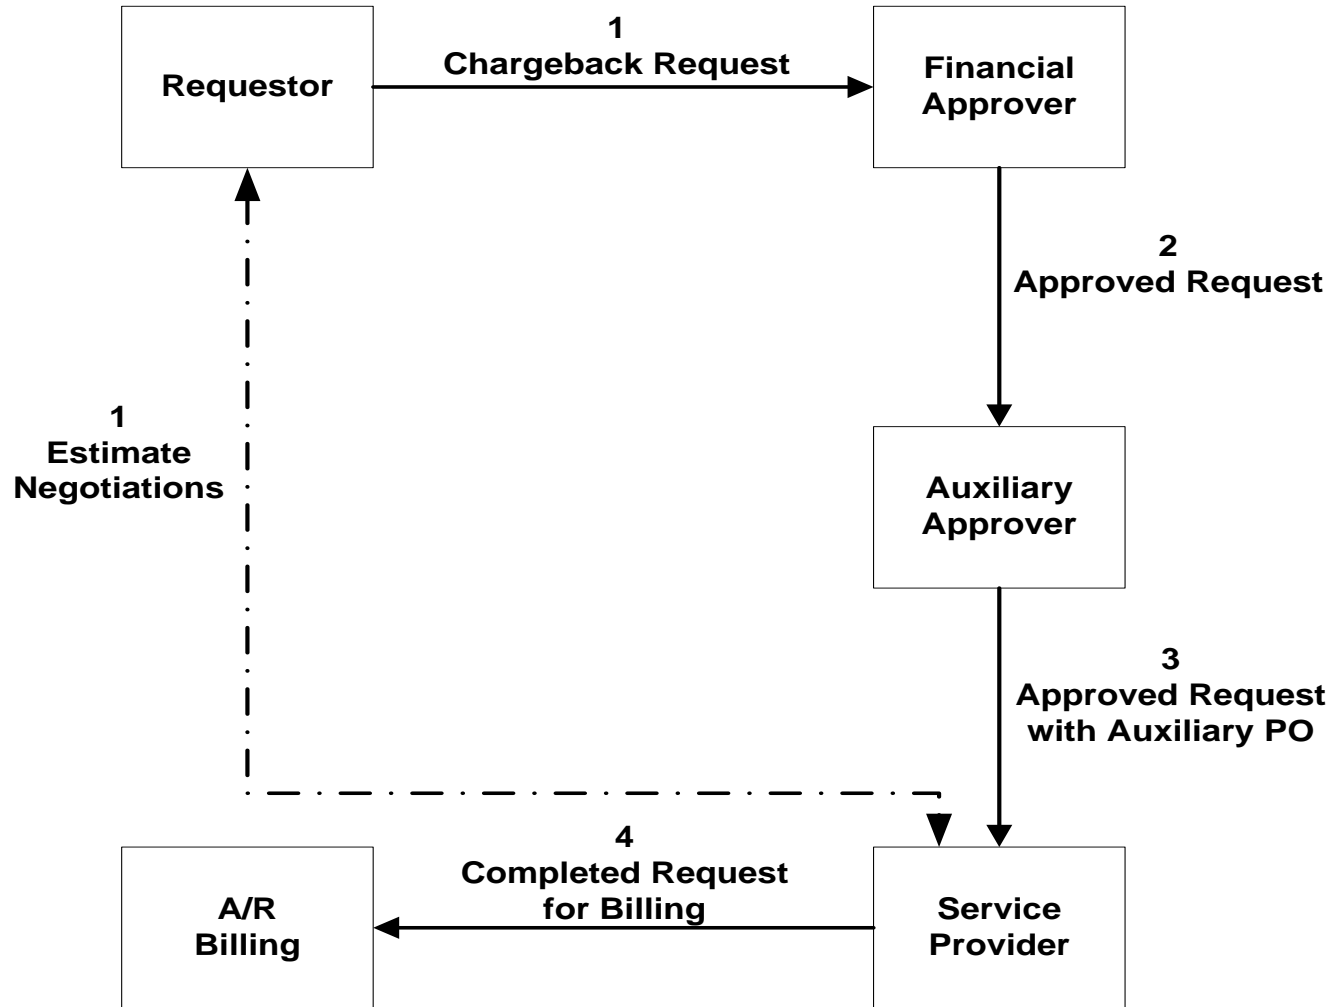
Requestor

1
Chargeback Request

Financial Approver

2
Approved Request

1
Estimate Negotiations

Auxiliary Approver

3
Approved Request with Auxiliary PO

A/R Billing

4
Completed Request for Billing

Service Provider